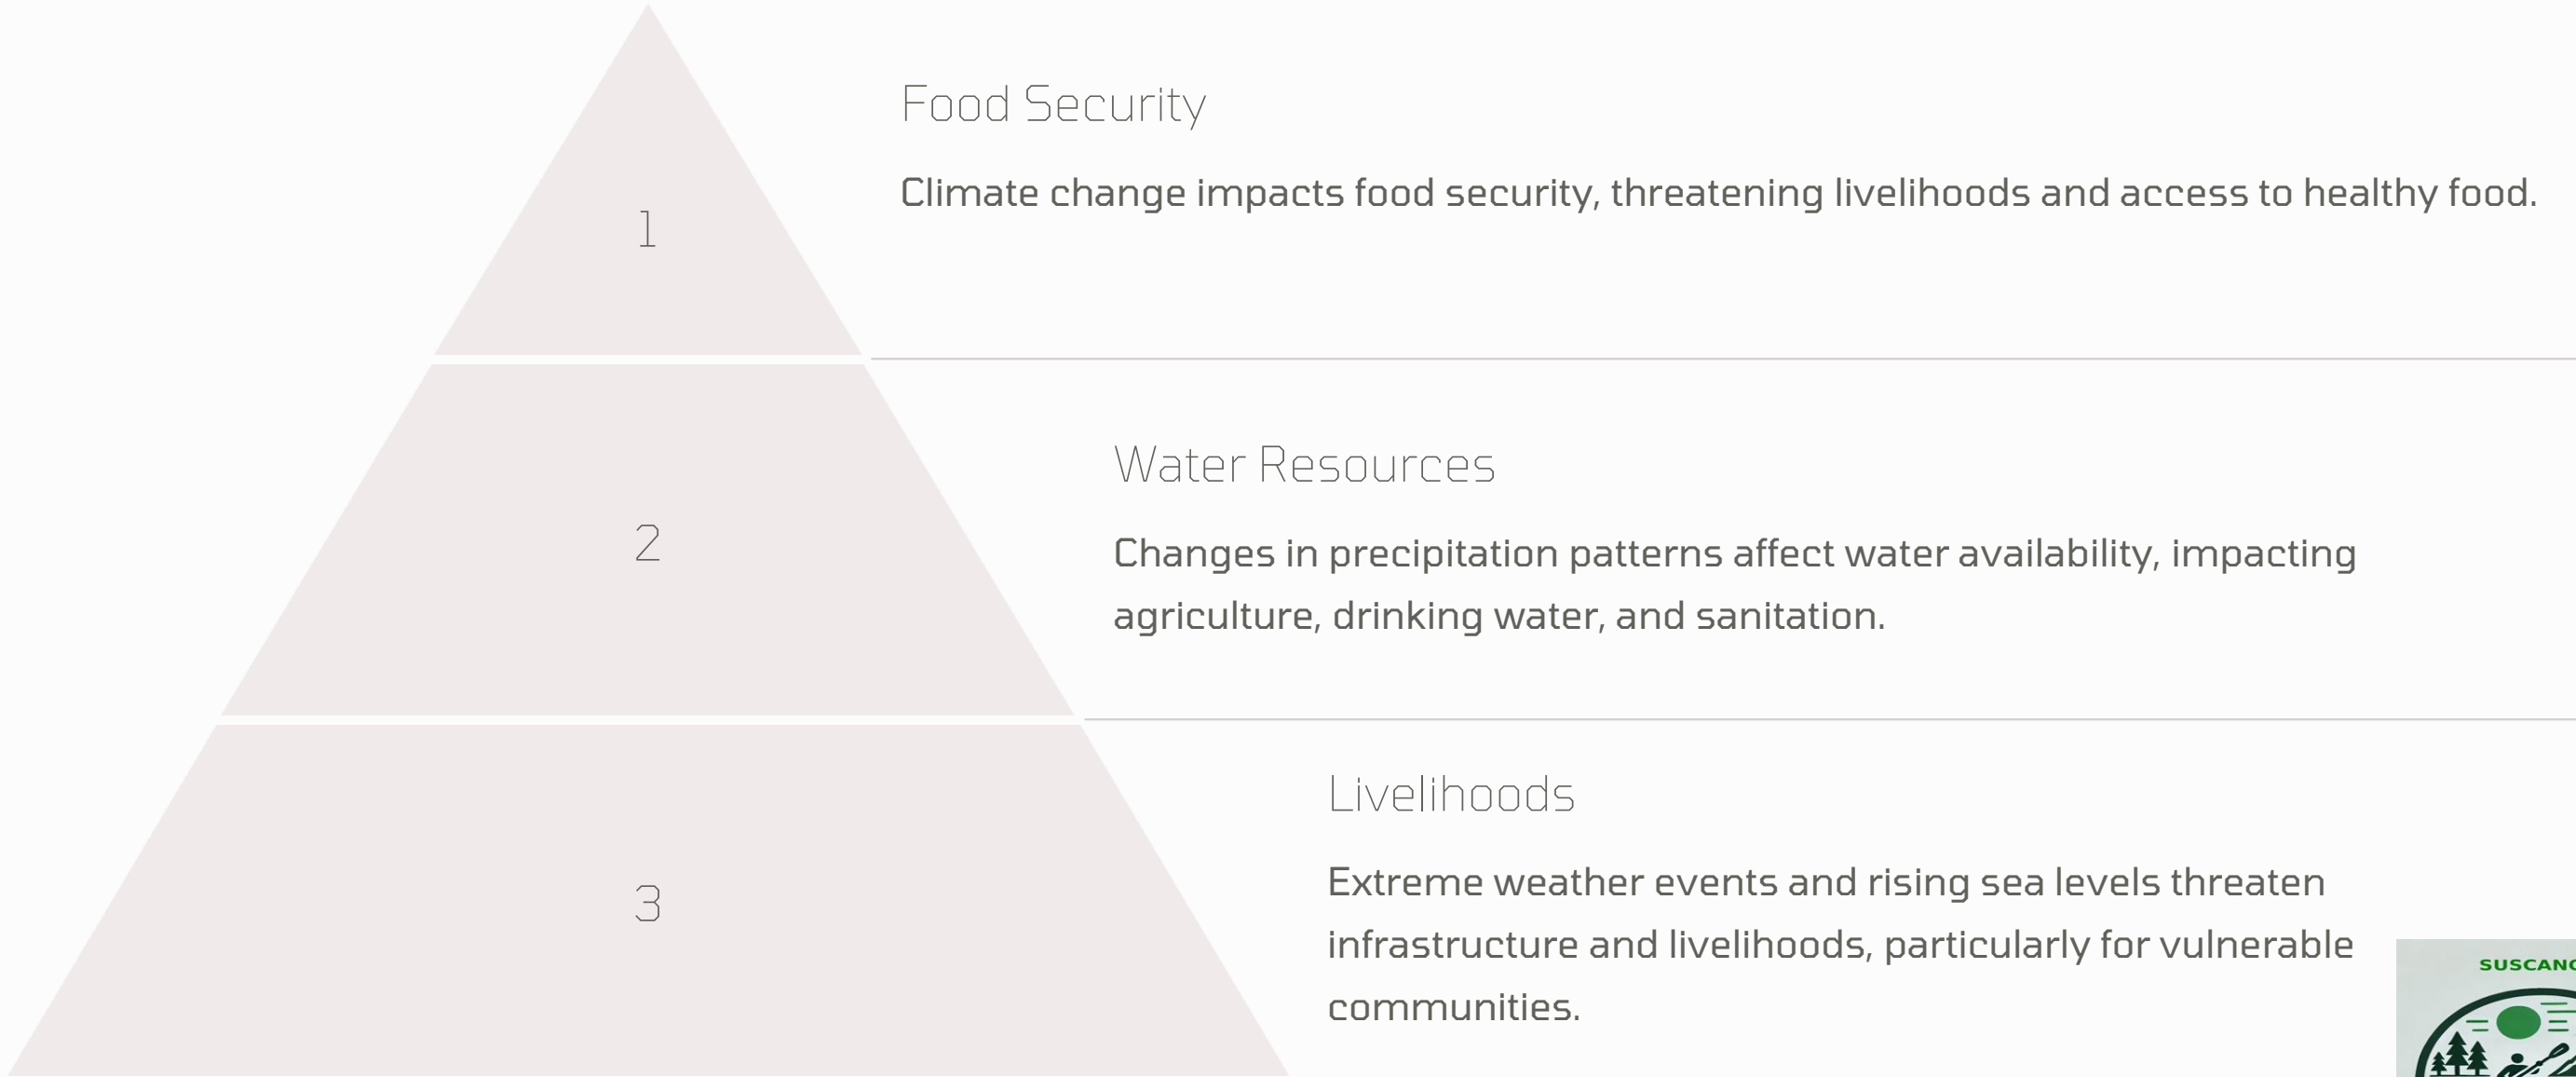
1

Food Security

Climate change impacts food security, threatening livelihoods and access to healthy food.

2

Water Resources

Changes in precipitation patterns affect water availability, impacting agriculture, drinking water, and sanitation.

3

Livelihoods

Extreme weather events and rising sea levels threaten infrastructure and livelihoods, particularly for vulnerable communities.

SUSCANC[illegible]